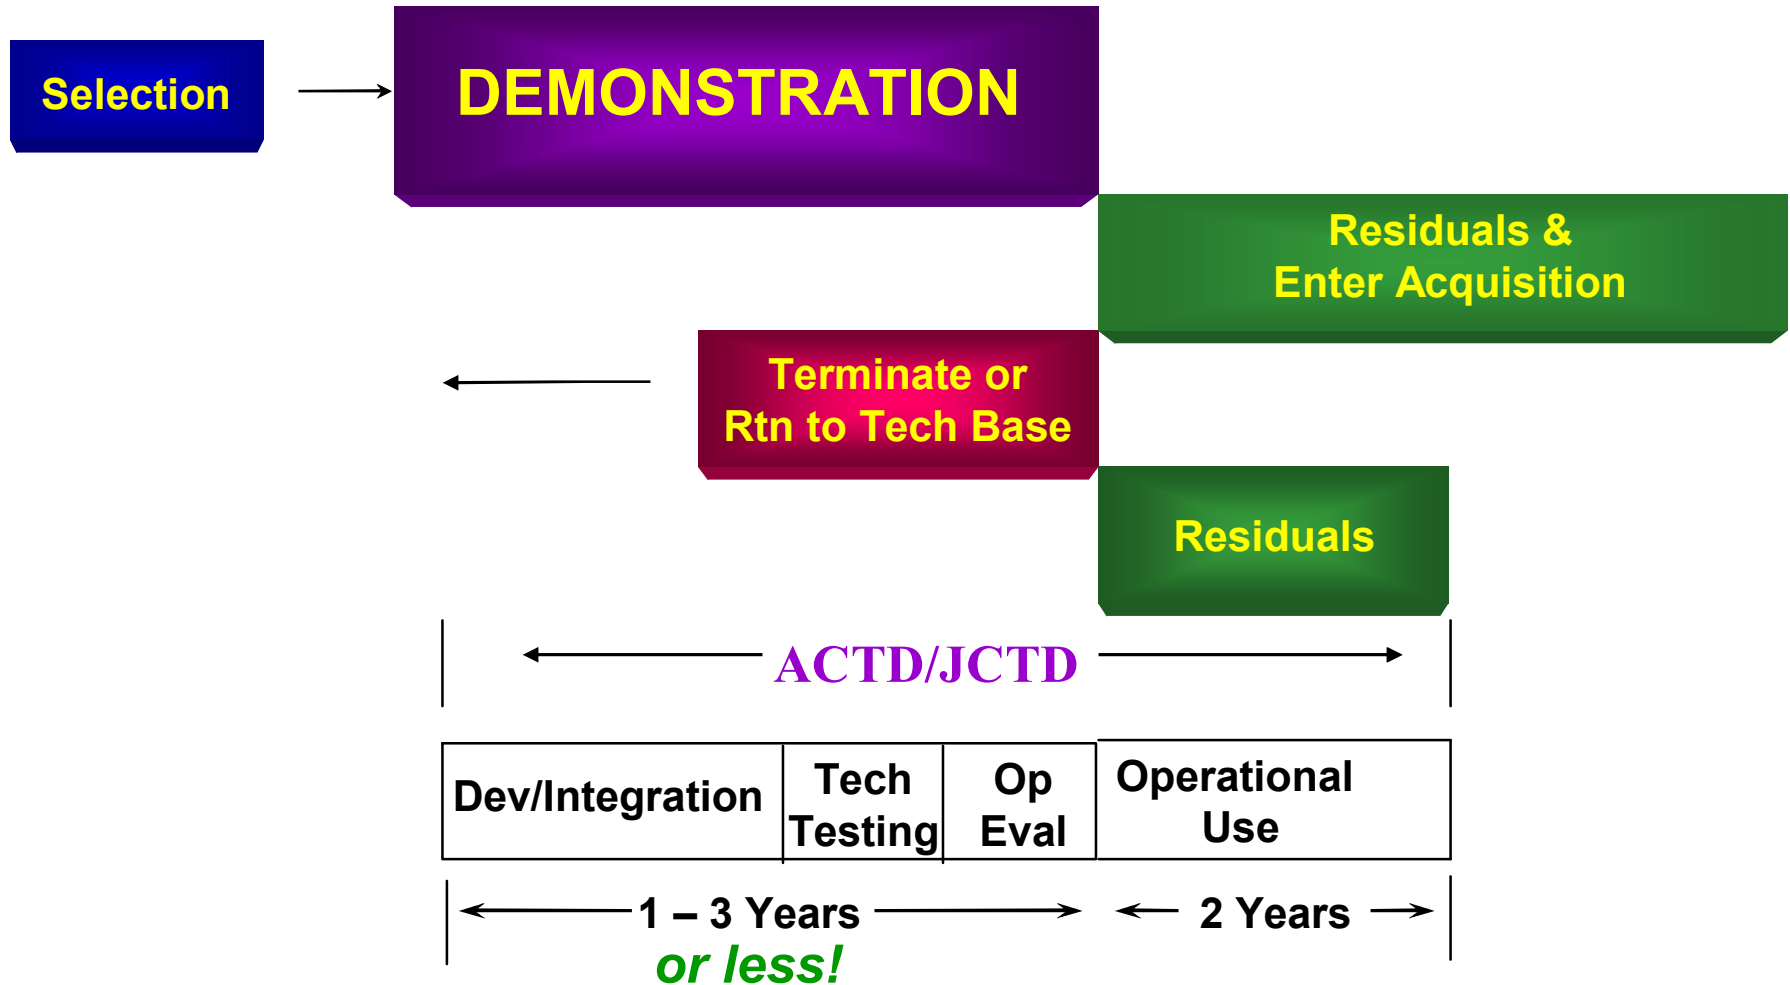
Selection

DEMONSTRATION

Residuals & Enter Acquisition

Terminate or Rtn to Tech Base

Residuals

ACTD/JCTD

| Dev/Integration | Tech Testing | Op Eval | Operational Use |
|---|---|---|---|

1 – 3 Years
or less!

2 Years